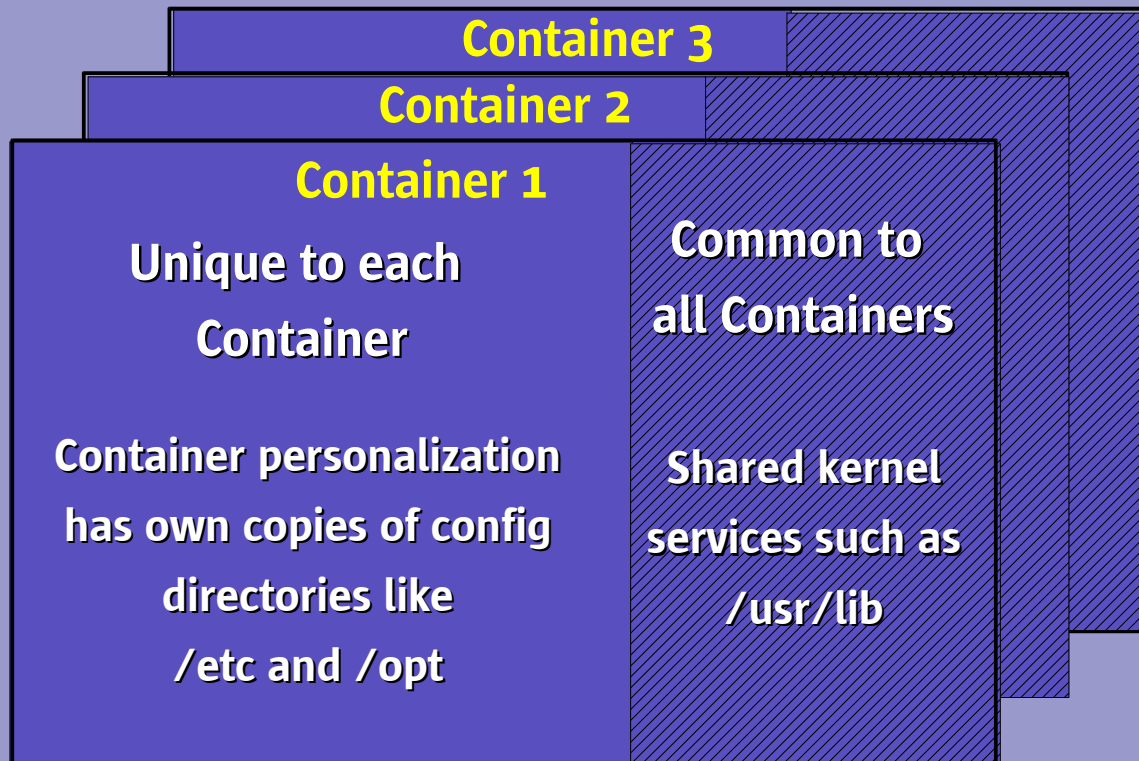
Container 3

Container 2

Container 1

Unique to each Container

Container personalization has own copies of config directories like /etc and /opt

Common to all Containers

Shared kernel services such as /usr/lib